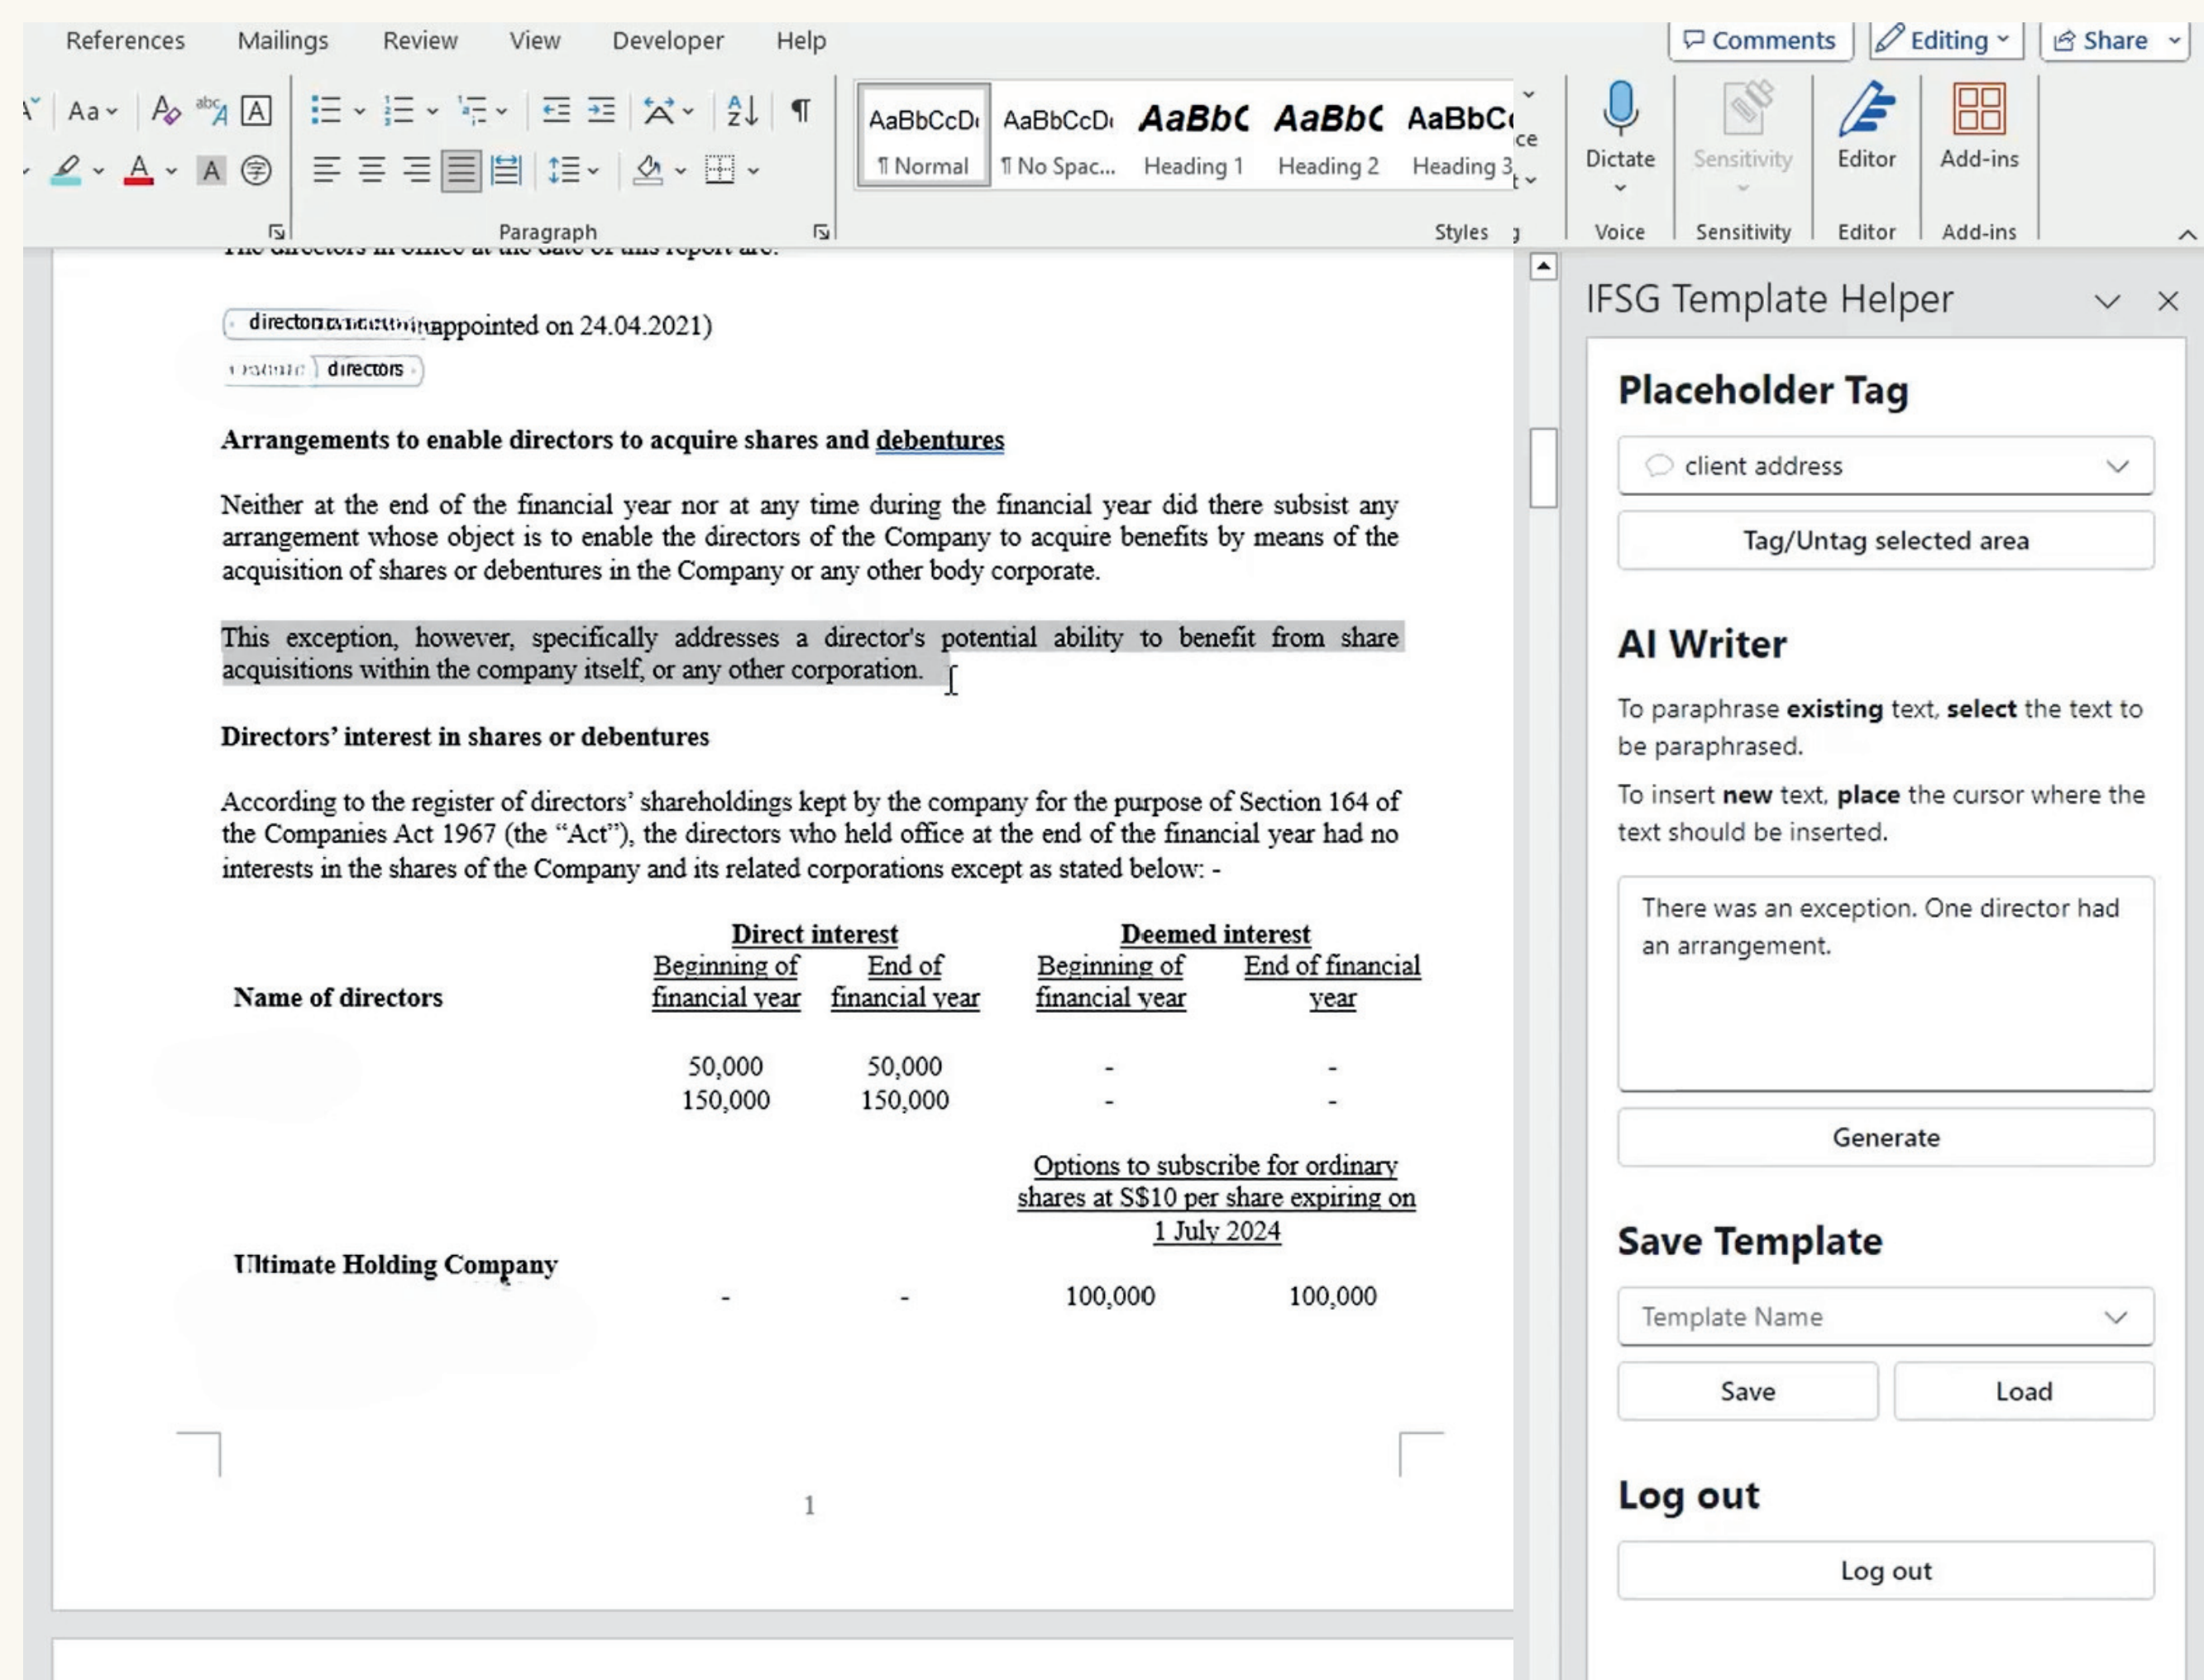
References Mailings Review View Developer Help

Comments Editing Share

Aa

AaBbCcDc ¶ Normal | AaBbCcDc ¶ No Spac... | AaBbC Heading 1 | AaBbC Heading 2 | AaBbCc Heading 3

Paragraph Styles

Dictate Voice | Sensitivity Sensitivity | Editor Editor | Add-ins Add-ins

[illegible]

directors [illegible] (appointed on 24.04.2021)
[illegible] directors

**Arrangements to enable directors to acquire shares and debentures**

Neither at the end of the financial year nor at any time during the financial year did there subsist any arrangement whose object is to enable the directors of the Company to acquire benefits by means of the acquisition of shares or debentures in the Company or any other body corporate.

This exception, however, specifically addresses a director's potential ability to benefit from share acquisitions within the company itself, or any other corporation.

**Directors' interest in shares or debentures**

According to the register of directors' shareholdings kept by the company for the purpose of Section 164 of the Companies Act 1967 (the "Act"), the directors who held office at the end of the financial year had no interests in the shares of the Company and its related corporations except as stated below: -

| | Direct interest | | Deemed interest | |
|---|---|---|---|---|
| Name of directors | Beginning of financial year | End of financial year | Beginning of financial year | End of financial year |
| | 50,000 | 50,000 | - | - |
| | 150,000 | 150,000 | - | - |
| | | | Options to subscribe for ordinary shares at S$10 per share expiring on 1 July 2024 | |
| Ultimate Holding Company | - | - | 100,000 | 100,000 |

1

IFSG Template Helper

Placeholder Tag

client address

Tag/Untag selected area

AI Writer

To paraphrase existing text, select the text to be paraphrased.

To insert new text, place the cursor where the text should be inserted.

There was an exception. One director had an arrangement.

Generate

Save Template

Template Name

Save Load

Log out

Log out